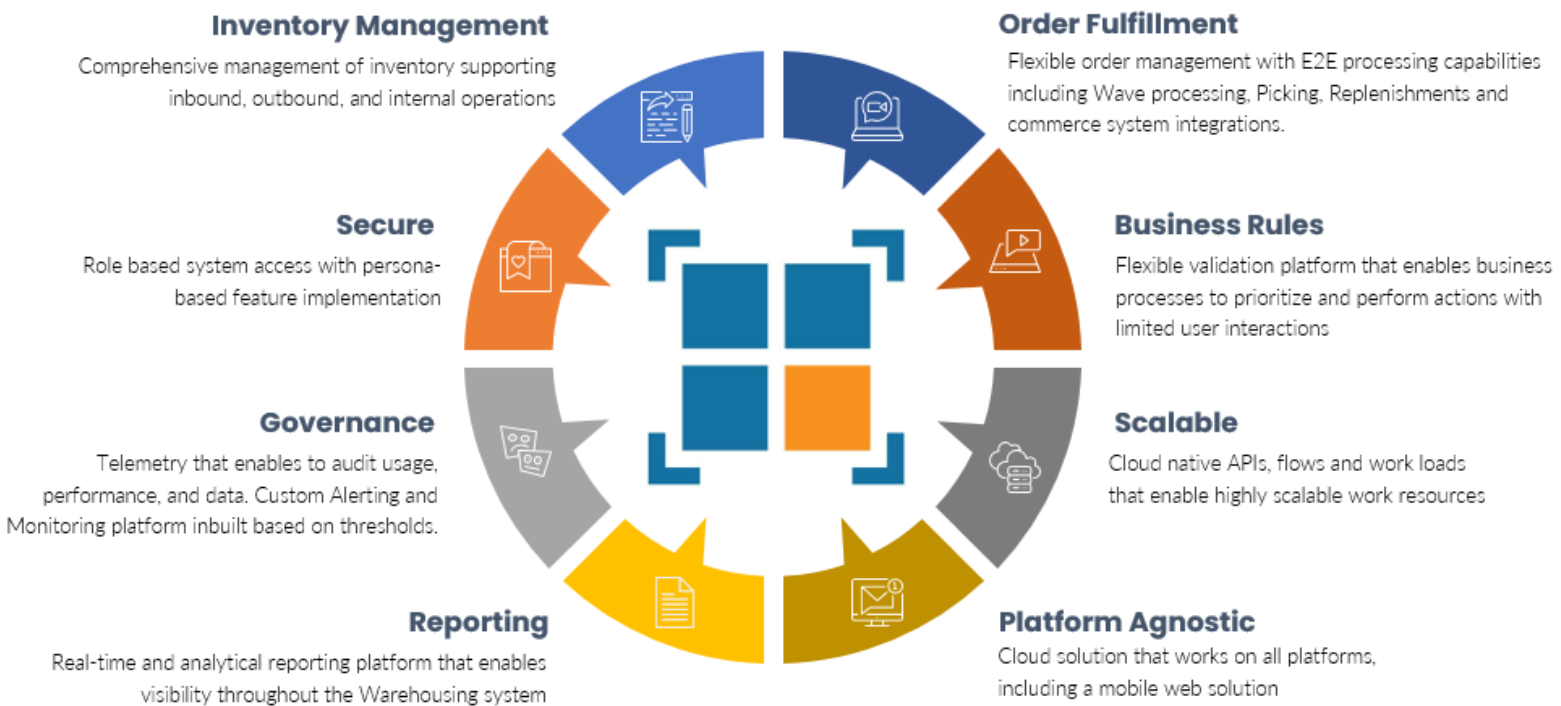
Inventory Management

Comprehensive management of inventory supporting inbound, outbound, and internal operations

Order Fulfillment

Flexible order management with E2E processing capabilities including Wave processing, Picking, Replenishments and commerce system integrations.

Secure

Role based system access with persona-based feature implementation

Business Rules

Flexible validation platform that enables business processes to prioritize and perform actions with limited user interactions

Governance

Telemetry that enables to audit usage, performance, and data. Custom Alerting and Monitoring platform inbuilt based on thresholds.

Scalable

Cloud native APIs, flows and work loads that enable highly scalable work resources

Reporting

Real-time and analytical reporting platform that enables visibility throughout the Warehousing system

Platform Agnostic

Cloud solution that works on all platforms, including a mobile web solution